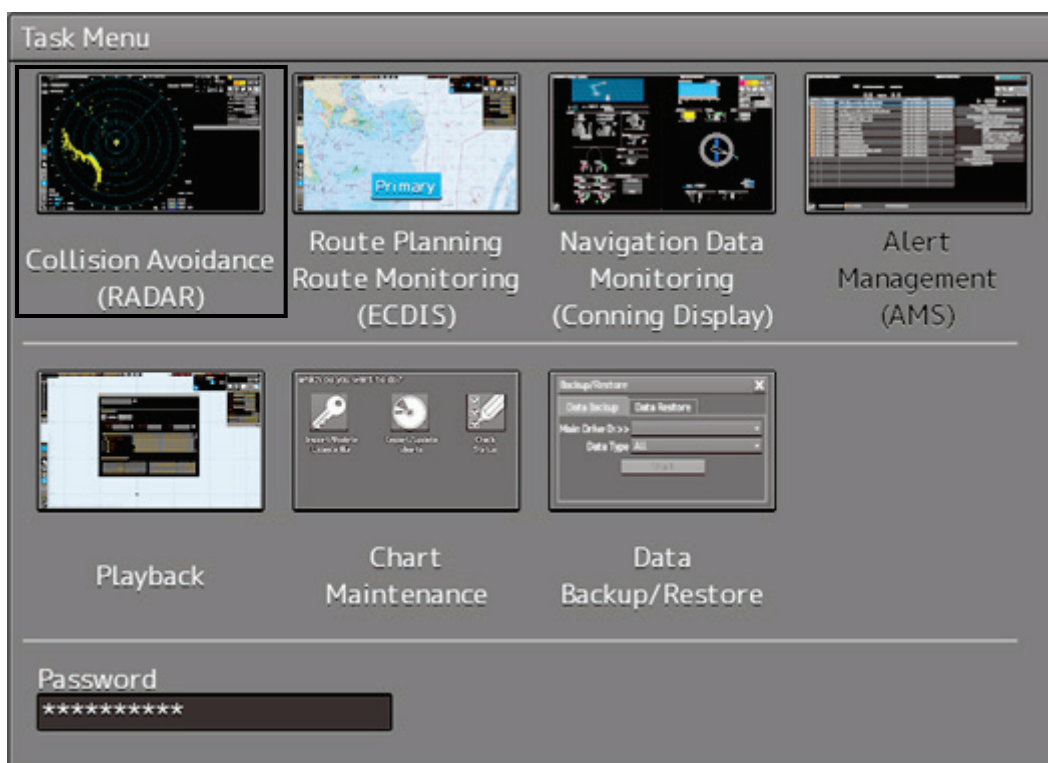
Task Menu

Primary

Collision Avoidance (RADAR)

Route Planning Route Monitoring (ECDIS)

Navigation Data Monitoring (Conning Display)

Alert Management (AMS)

Which do you want to do?

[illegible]

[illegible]

Check Status

Backup/Restore

Data Backup

Data Restore

Main Drive D:>>

Data Type All

Start

Playback

Chart Maintenance

Data Backup/Restore

Password

**********